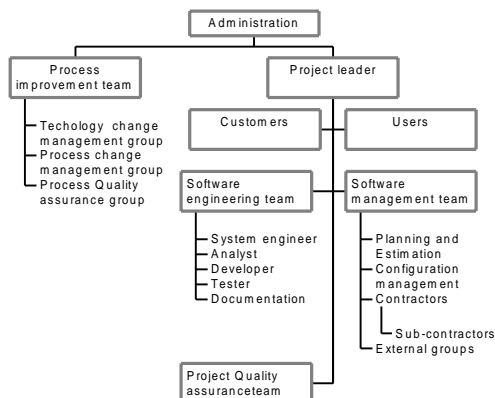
Administration

Process improvement team

Techology change management group
Process change management group
Process Quality assurance group

Project leader

Customers

Users

Software engineering team

System engineer
Analyst
Developer
Tester
Documentation

Software management team

Planning and Estimation
Configuration management
Contractors
Sub-contractors
External groups

Project Quality assuranceteam